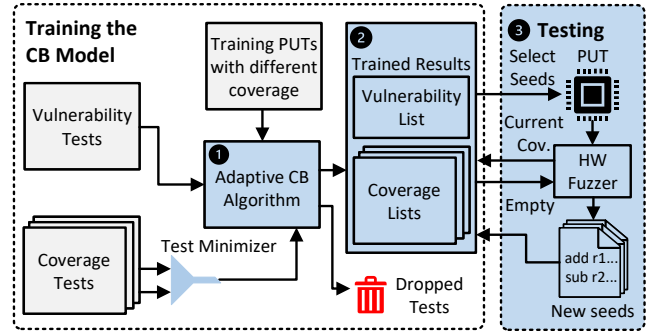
Training the CB Model

Training PUTs with different coverage

Vulnerability Tests

❶ Adaptive CB Algorithm

Coverage Tests

Test Minimizer

❷ Trained Results

Vulnerability List

Coverage Lists

Dropped Tests

❸ Testing

Select Seeds

PUT

Current Cov.

HW Fuzzer

Empty

add r1...
sub r2...

New seeds